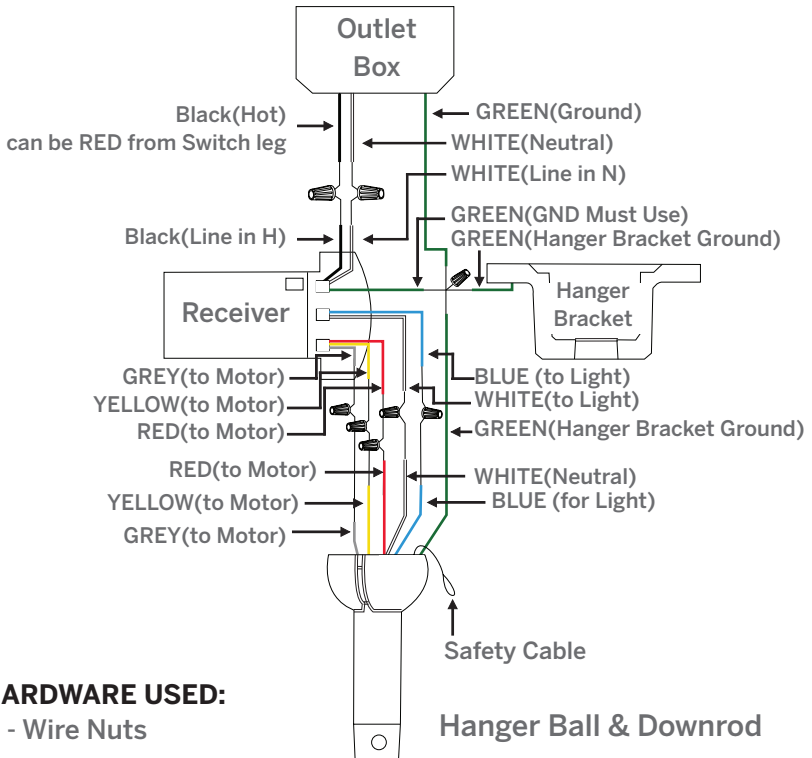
Outlet Box

Black(Hot)
can be RED from Switch leg

GREEN(Ground)
WHITE(Neutral)
WHITE(Line in N)
GREEN(GND Must Use)
GREEN(Hanger Bracket Ground)
Black(Line in H)

Receiver

Hanger Bracket

GREY(to Motor)
YELLOW(to Motor)
RED(to Motor)
BLUE (to Light)
WHITE(to Light)
GREEN(Hanger Bracket Ground)
RED(to Motor)
WHITE(Neutral)
YELLOW(to Motor)
BLUE (for Light)
GREY(to Motor)

Safety Cable

ARDWARE USED:
- Wire Nuts

Hanger Ball & Downrod